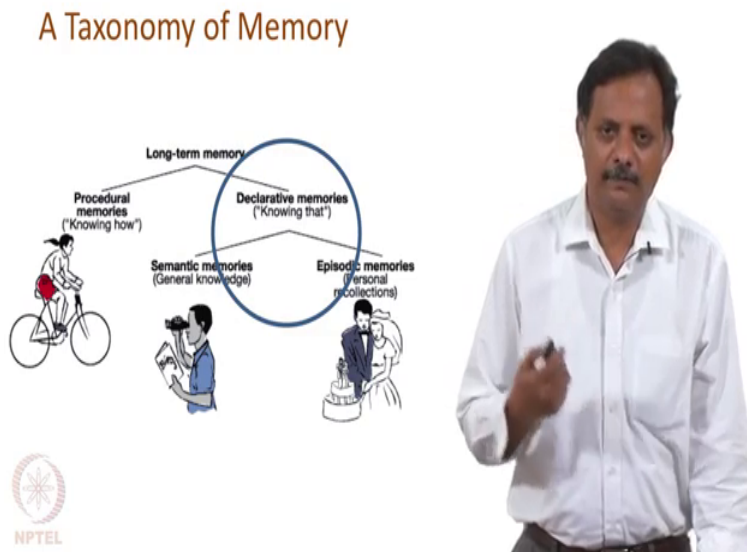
A Taxonomy of Memory

Long-term memory

Procedural memories ("Knowing how")

Declarative memories ("Knowing that")

Semantic memories (General knowledge)

Episodic memories (Personal recollections)

NPTEL